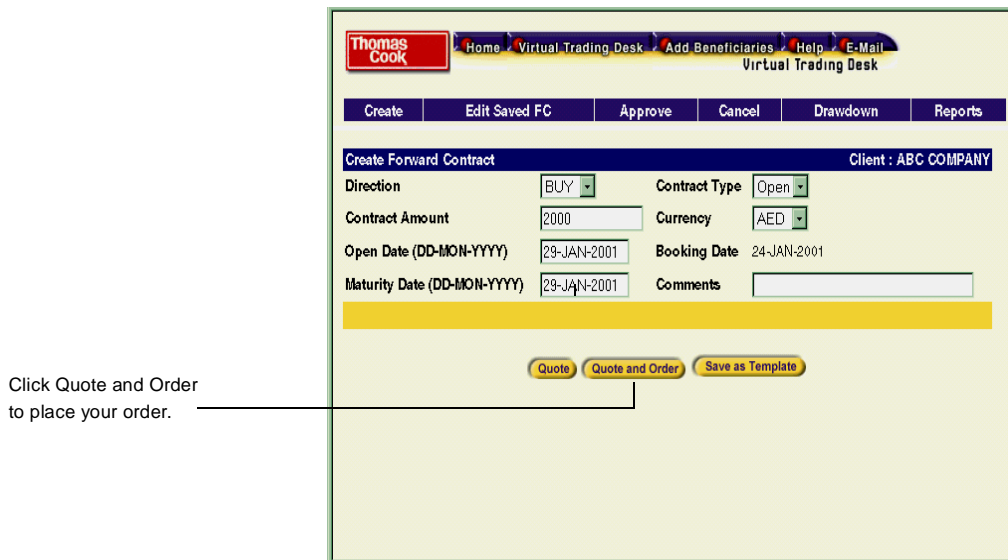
Thomas Cook

Home Virtual Trading Desk Add Beneficiaries Help E-Mail

Virtual Trading Desk

Create | Edit Saved FC | Approve | Cancel | Drawdown | Reports

Create Forward Contract Client : ABC COMPANY

| Direction | BUY | Contract Type | Open |
|---|---|---|---|
| Contract Amount | 2000 | Currency | AED |
| Open Date (DD-MON-YYYY) | 29-JAN-2001 | Booking Date | 24-JAN-2001 |
| Maturity Date (DD-MON-YYYY) | 29-JAN-2001 | Comments | |

Quote Quote and Order Save as Template

Click Quote and Order to place your order.